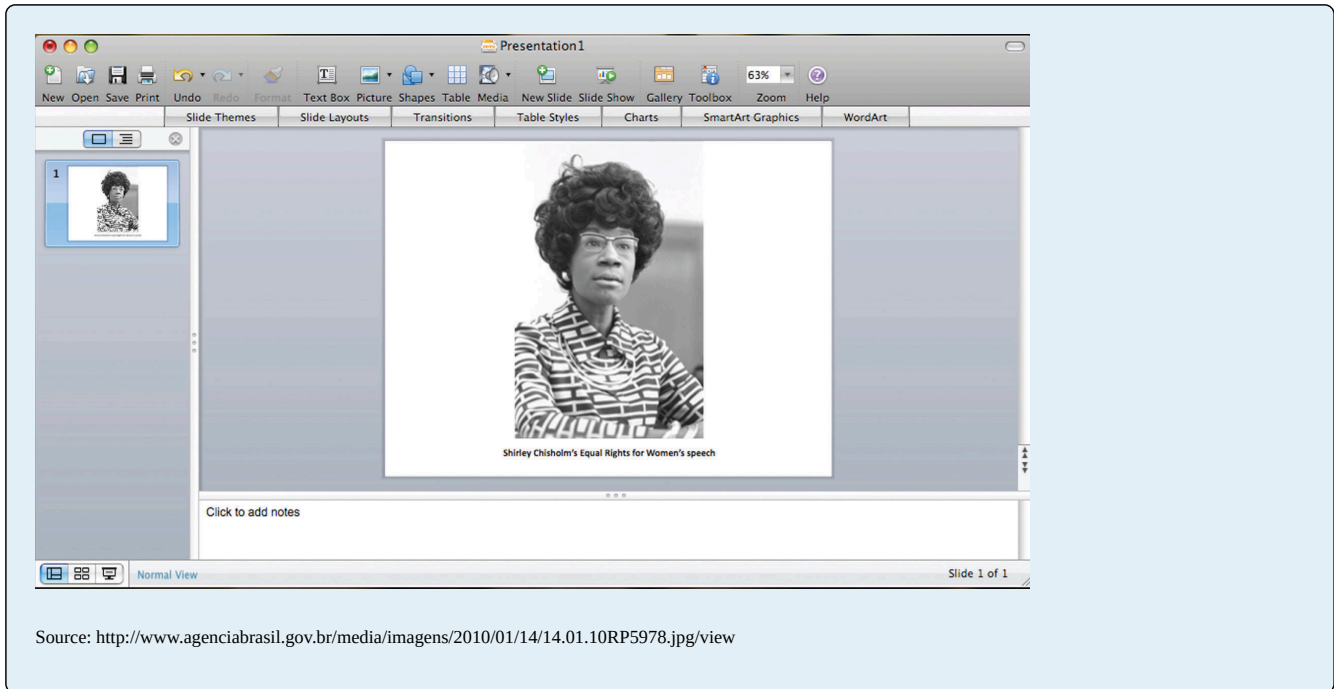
Presentation1

New Open Save Print Undo Redo Format Text Box Picture Shapes Table Media New Slide Slide Show Gallery Toolbox 63% Zoom Help

Slide Themes | Slide Layouts | Transitions | Table Styles | Charts | SmartArt Graphics | WordArt

1

Shirley Chisholm's Equal Rights for Women's speech

Click to add notes

Normal View

Slide 1 of 1

Source: http://www.agenciabrasil.gov.br/media/imagens/2010/01/14/14.01.10RP5978.jpg/view